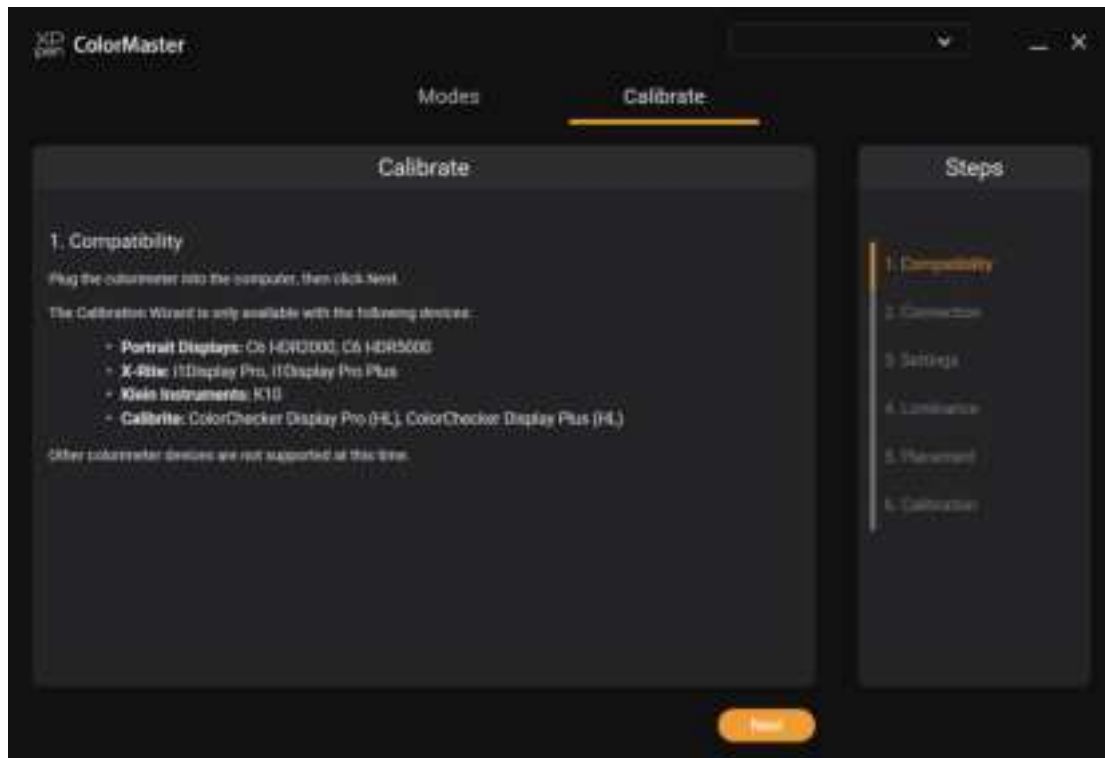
XP Pen ColorMaster

Modes Calibrate

Calibrate

1. Compatibility

Plug the colorimeter into the computer, then click Next.

The Calibration Wizard is only available with the following devices:

- **Portrait Displays:** C6 HDR2000, C6 HDR5000
- **X-Rite:** i1Display Pro, i1Display Pro Plus
- **Klein Instruments:** K10
- **Calibrite:** ColorChecker Display Pro (HL), ColorChecker Display Plus (HL)

Other colorimeter devices are not supported at this time.

Steps

1. Compatibility
2. Connection
3. Settings
4. Luminance
5. Placement
6. Calibration

Next